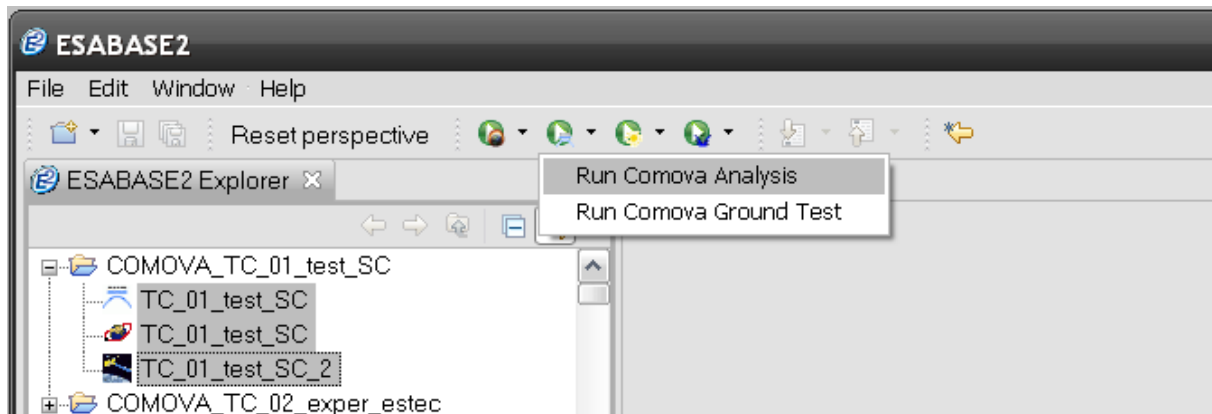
ESABASE2

File Edit Window Help

Reset perspective

ESABASE2 Explorer ×

Run Comova Analysis
Run Comova Ground Test

COMOVA_TC_01_test_SC
TC_01_test_SC
TC_01_test_SC
TC_01_test_SC_2
COMOVA_TC_02_exper_estec